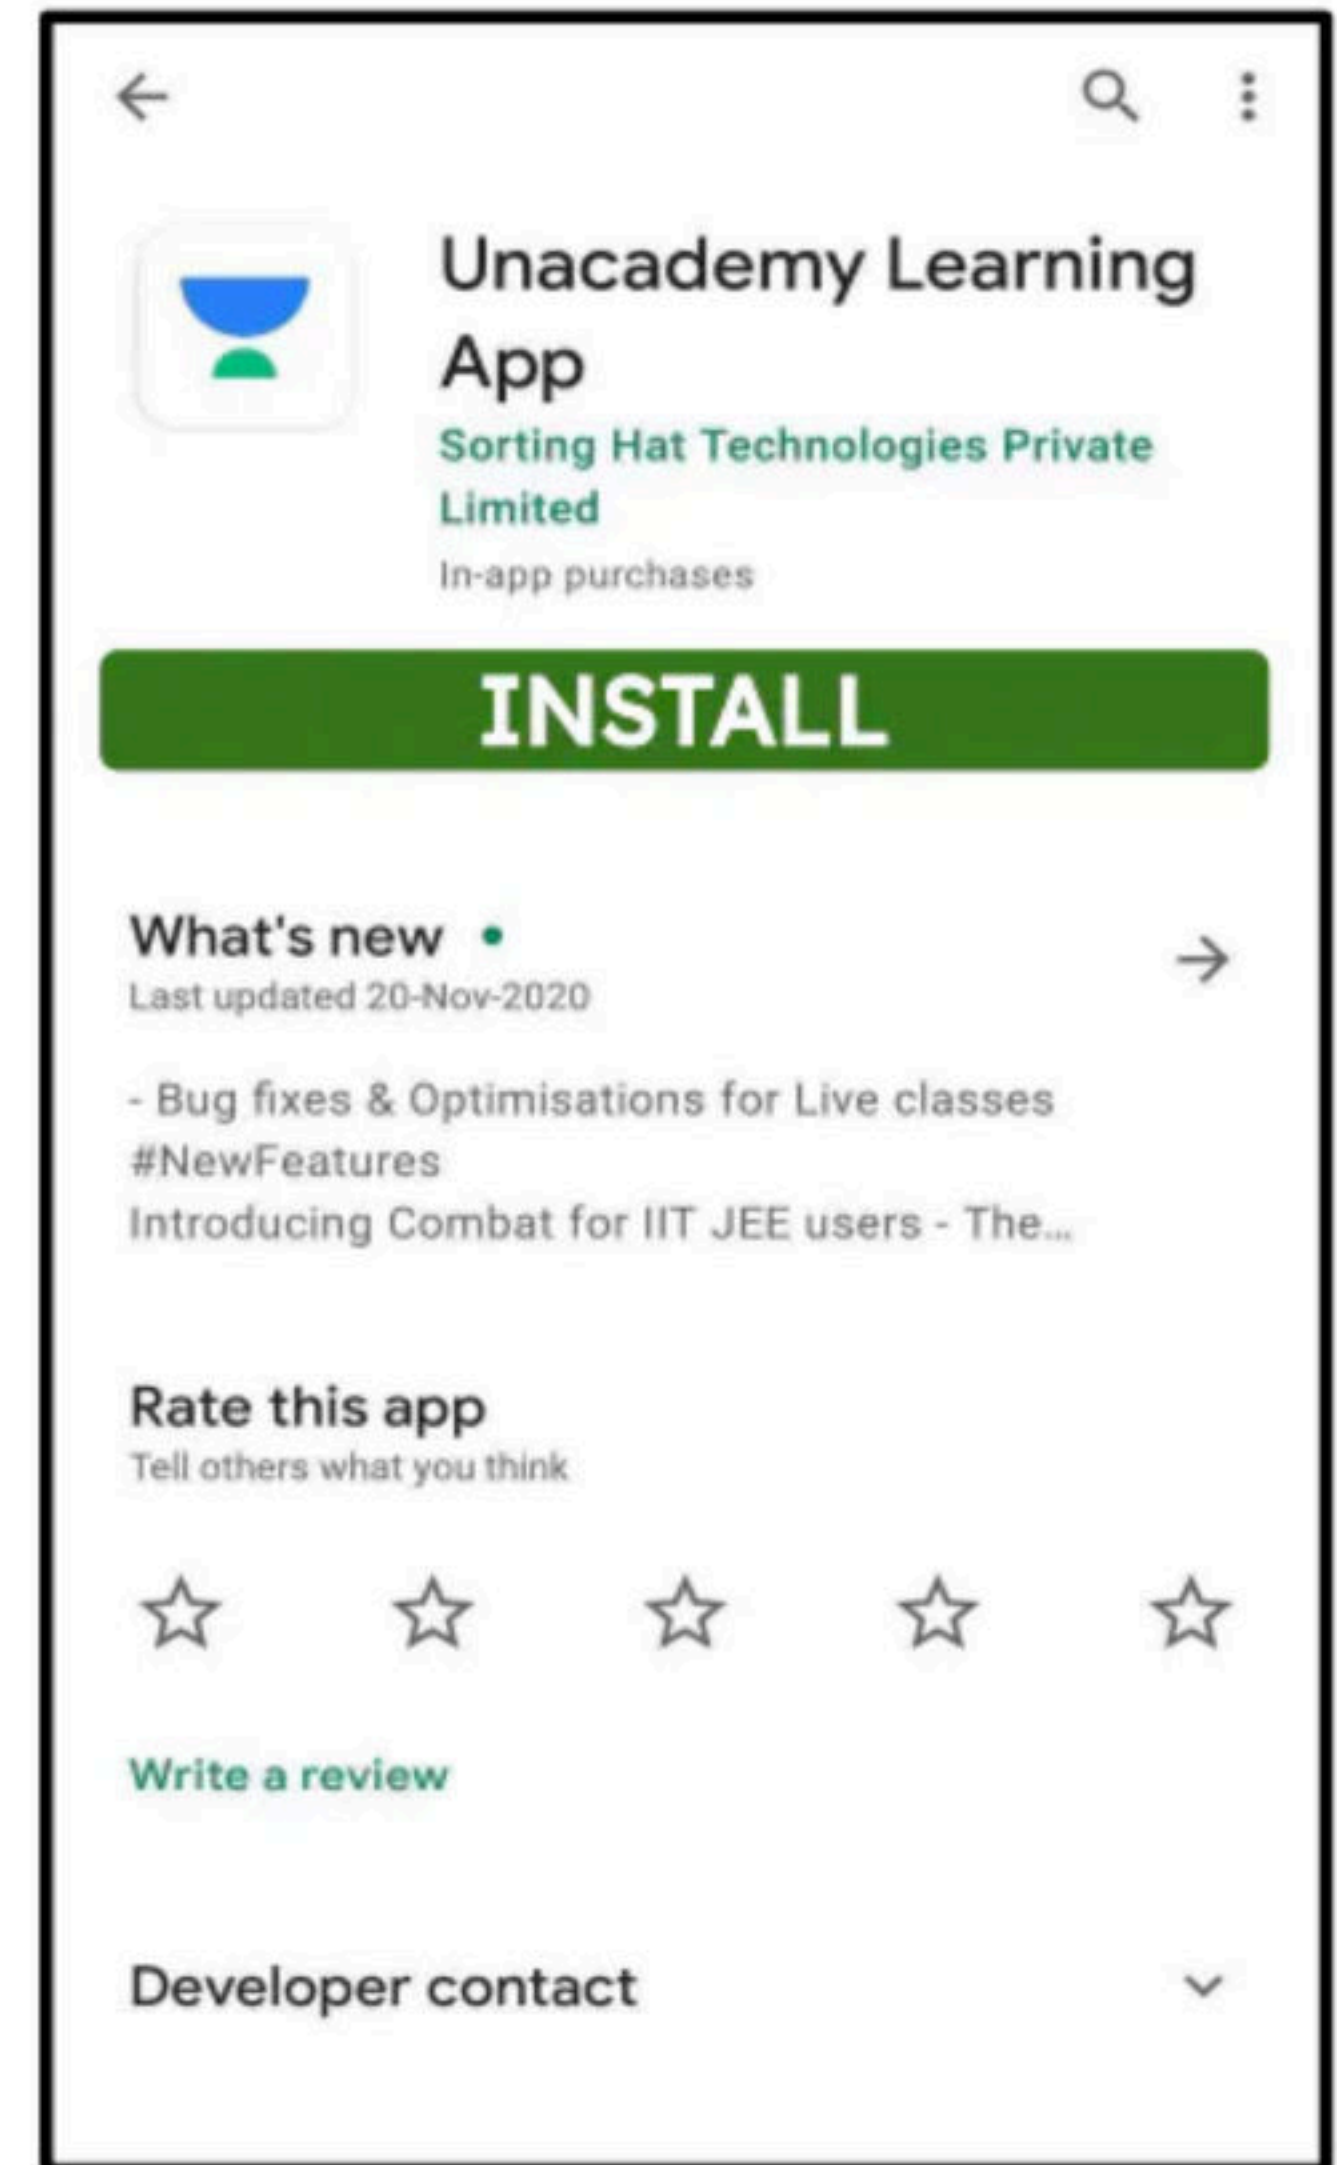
Unacademy Learning App

Sorting Hat Technologies Private Limited

In-app purchases

INSTALL

What's new •

Last updated 20-Nov-2020

- Bug fixes & Optimisations for Live classes
#NewFeatures
Introducing Combat for IIT JEE users - The...

Rate this app

Tell others what you think

Write a review

Developer contact